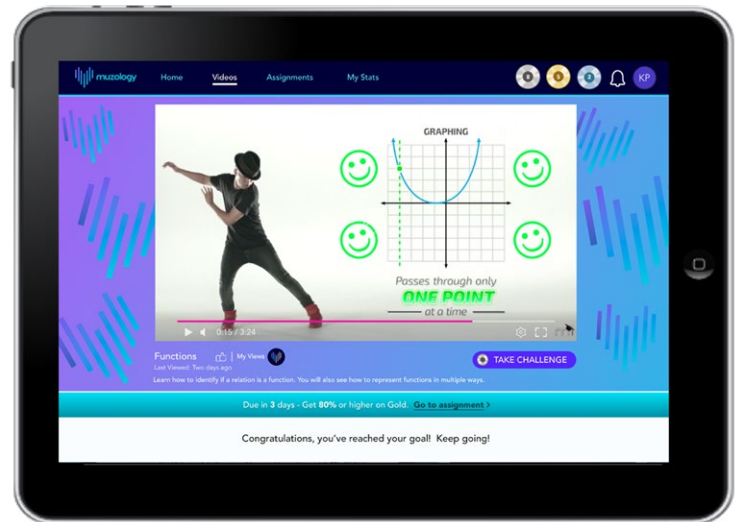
muzology Home Videos Assignments My Stats

0 0 0

KP

GRAPHING

Passes through only
ONE POINT
at a time

0:15 / 3:24

Functions | My Views
Last Viewed: Two days ago
Learn how to identify if a relation is a function. You will also see how to represent functions in multiple ways.

TAKE CHALLENGE

Due in 3 days - Get 80% or higher on Gold. Go to assignment >

Congratulations, you've reached your goal! Keep going!